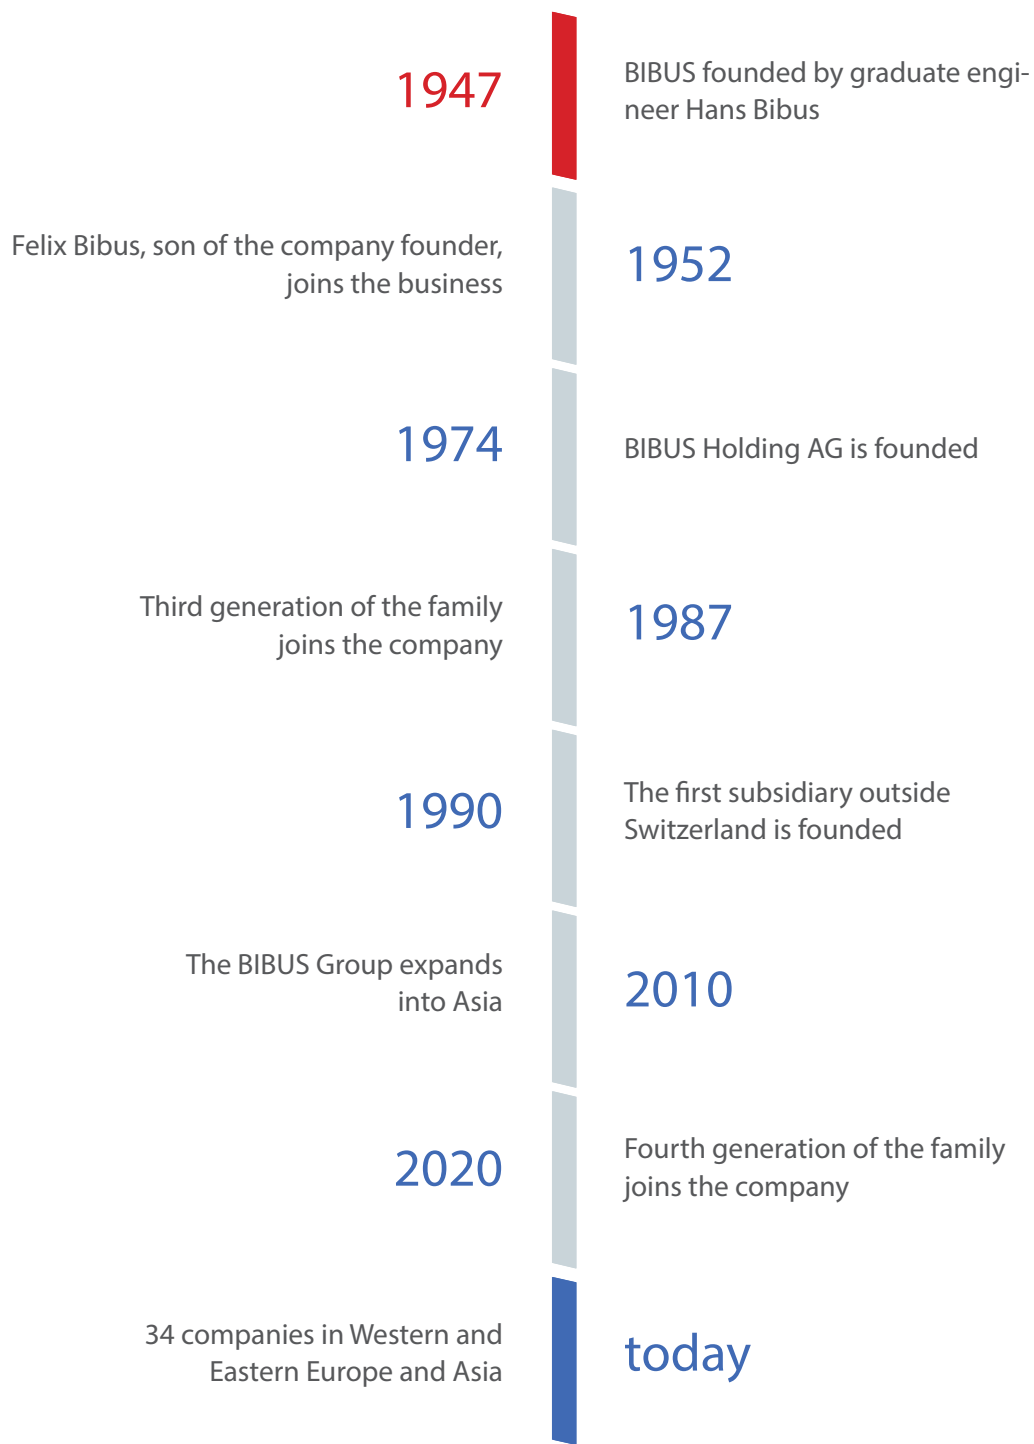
1947

BIBUS founded by graduate engineer Hans Bibus

Felix Bibus, son of the company founder, joins the business

1952

1974

BIBUS Holding AG is founded

Third generation of the family joins the company

1987

1990

The first subsidiary outside Switzerland is founded

The BIBUS Group expands into Asia

2010

2020

Fourth generation of the family joins the company

34 companies in Western and Eastern Europe and Asia

today